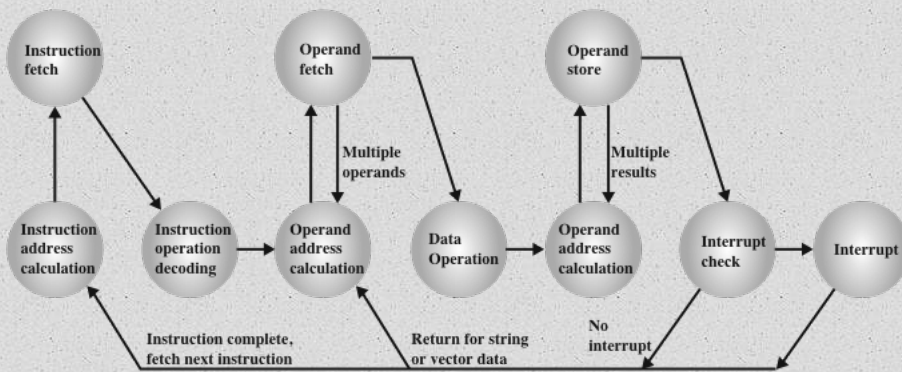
Instruction fetch

Operand fetch

Operand store

Multiple operands

Multiple results

Instruction address calculation

Instruction operation decoding

Operand address calculation

Data Operation

Operand address calculation

Interrupt check

Interrupt

Instruction complete, fetch next instruction

Return for string or vector data

No interrupt